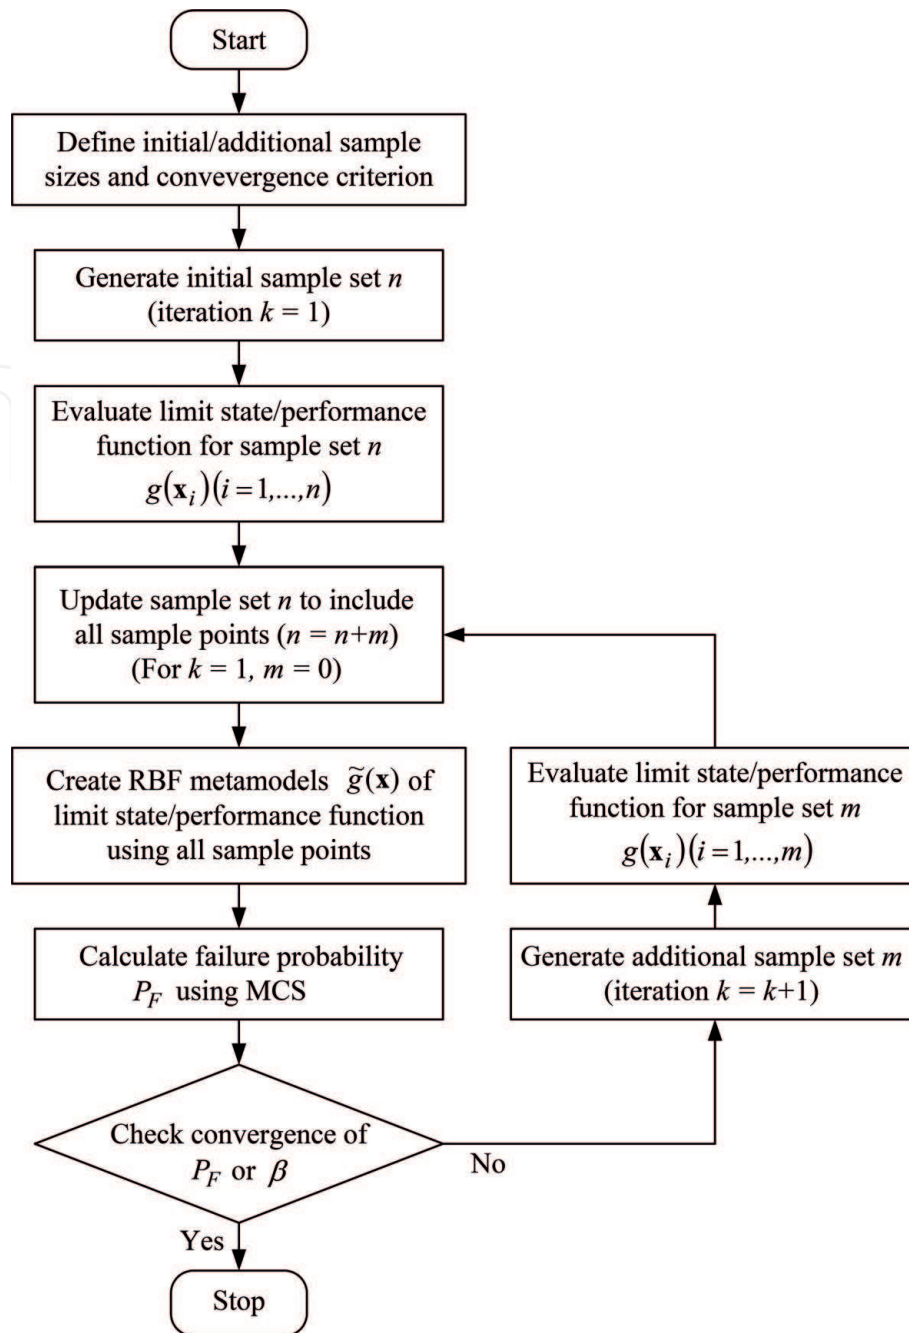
Start

Define initial/additional sample sizes and convevergence criterion

Generate initial sample set $n$ (iteration $k = 1$)

Evaluate limit state/performance function for sample set $n$ $g(\mathbf{x}_i)(i=1,...,n)$

Update sample set $n$ to include all sample points ($n = n+m$) (For $k = 1$, $m = 0$)

Create RBF metamodels $\tilde{g}(\mathbf{x})$ of limit state/performance function using all sample points

Calculate failure probability $P_F$ using MCS

Check convergence of $P_F$ or $\beta$

No

Yes

Stop

Generate additional sample set $m$ (iteration $k = k+1$)

Evaluate limit state/performance function for sample set $m$ $g(\mathbf{x}_i)(i=1,...,m)$